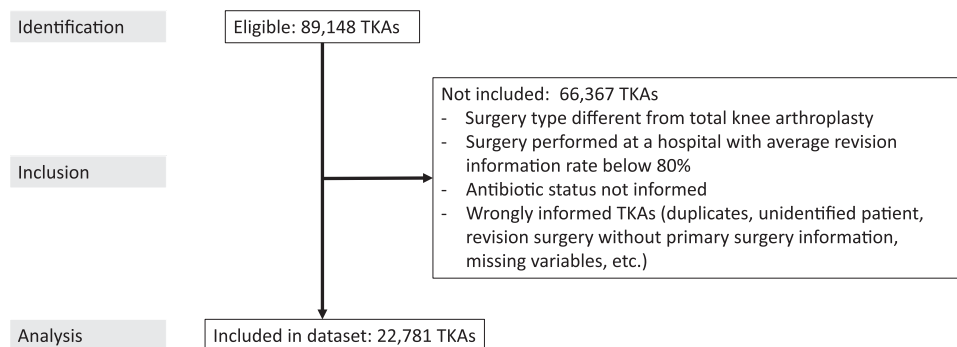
Identification

Eligible: 89,148 TKAs

Not included: 66,367 TKAs
- Surgery type different from total knee arthroplasty
- Surgery performed at a hospital with average revision information rate below 80%
- Antibiotic status not informed
- Wrongly informed TKAs (duplicates, unidentified patient, revision surgery without primary surgery information, missing variables, etc.)

Inclusion

Analysis

Included in dataset: 22,781 TKAs